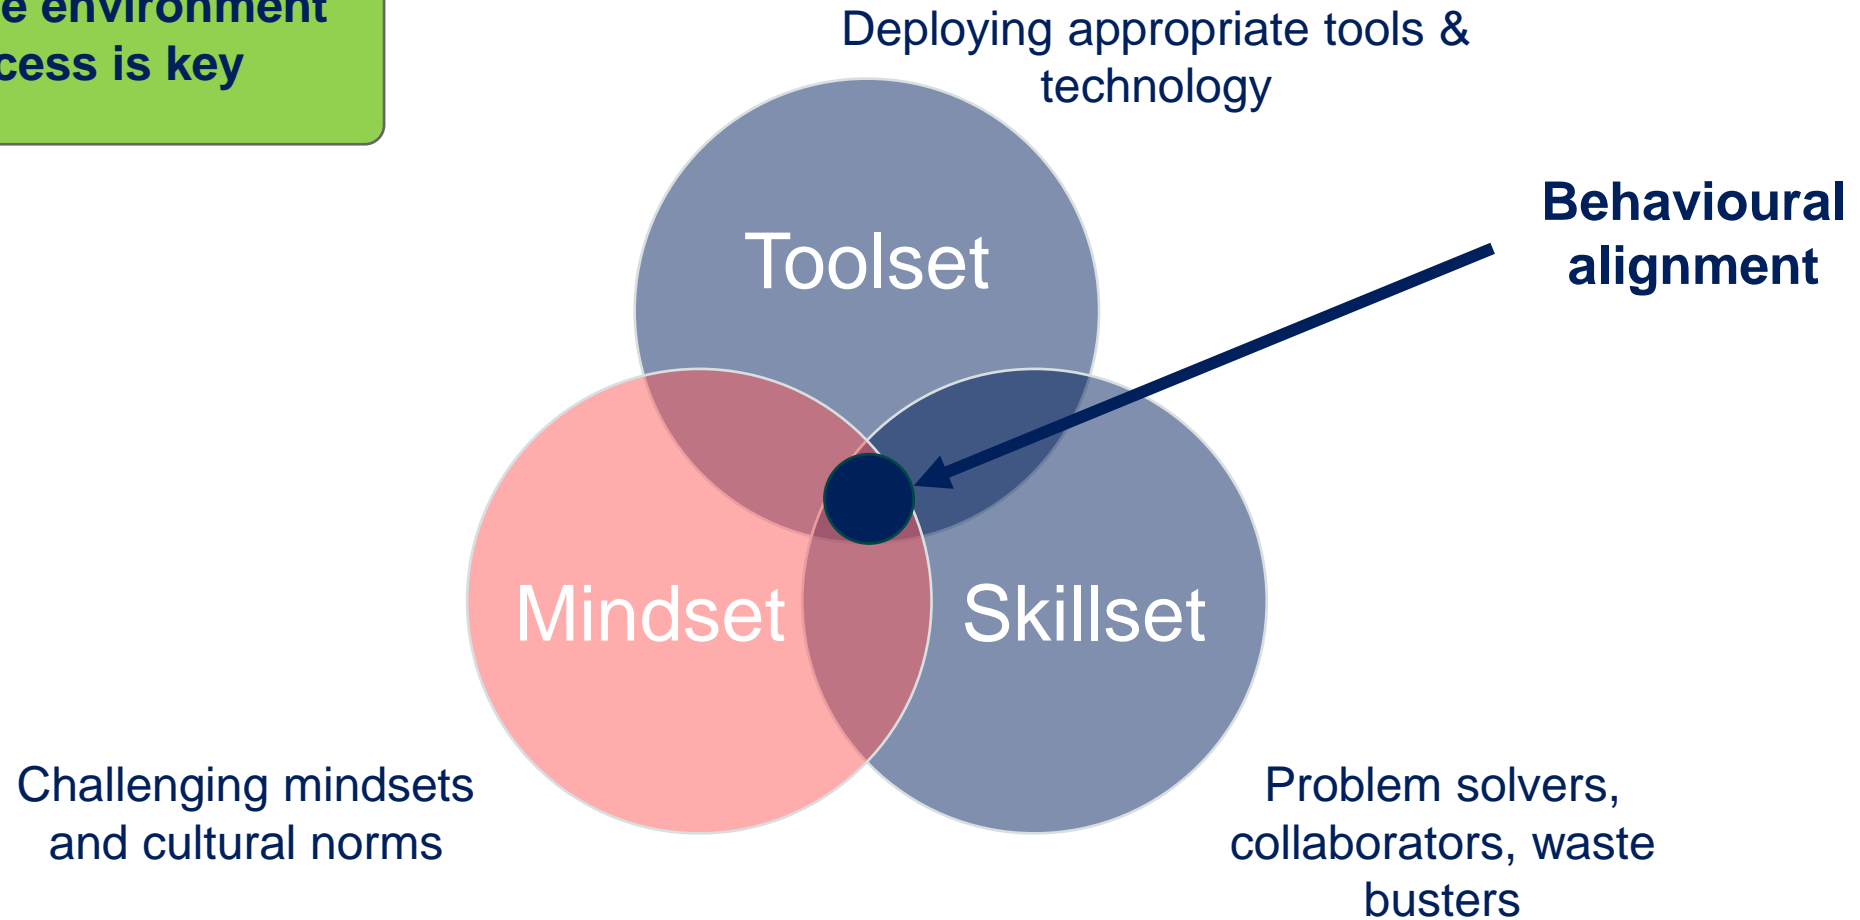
e environment
cess is key

Deploying appropriate tools & technology

Toolset

Behavioural alignment

Mindset

Skillset

Challenging mindsets and cultural norms

Problem solvers, collaborators, waste busters